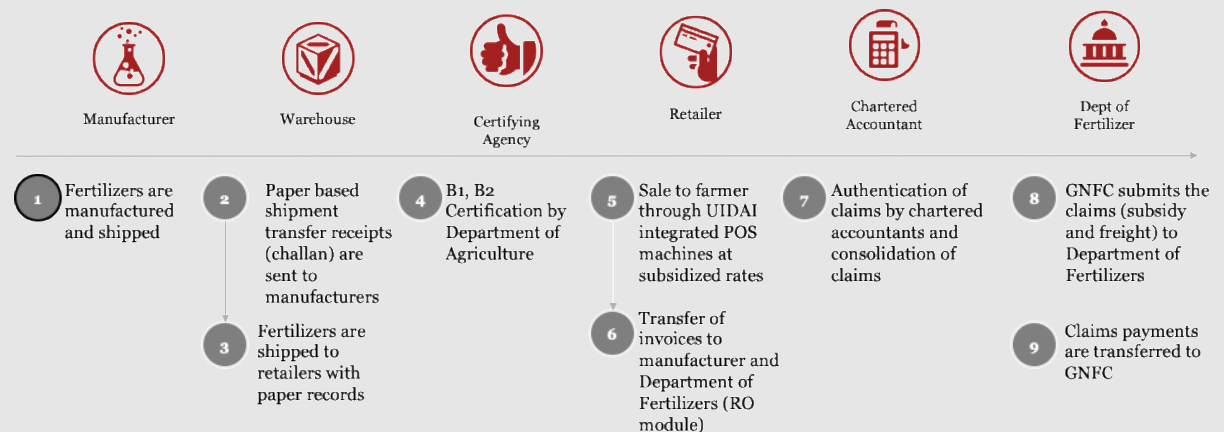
Manufacturer

Warehouse

Certifying Agency

Retailer

Chartered Accountant

Dept of Fertilizer

1 Fertilizers are manufactured and shipped

2 Paper based shipment transfer receipts (challan) are sent to manufacturers

3 Fertilizers are shipped to retailers with paper records

4 B1, B2 Certification by Department of Agriculture

5 Sale to farmer through UIDAI integrated POS machines at subsidized rates

6 Transfer of invoices to manufacturer and Department of Fertilizers (RO module)

7 Authentication of claims by chartered accountants and consolidation of claims

8 GNFC submits the claims (subsidy and freight) to Department of Fertilizers

9 Claims payments are transferred to GNFC